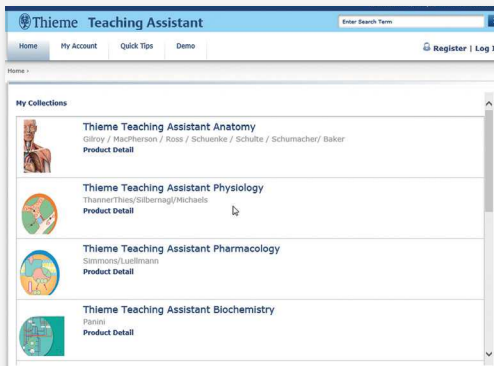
Thieme Teaching Assistant

Enter Search Term

Home My Account Quick Tips Demo

Register | Log I

Home >

My Collections

Thieme Teaching Assistant Anatomy
Gilroy / MacPherson / Ross / Schuenke / Schulte / Schumacher/ Baker
Product Detail

Thieme Teaching Assistant Physiology
ThannerThies/Silbernagl/Michaels
Product Detail

Thieme Teaching Assistant Pharmacology
Simmons/Luellmann
Product Detail

Thieme Teaching Assistant Biochemistry
Panini
Product Detail